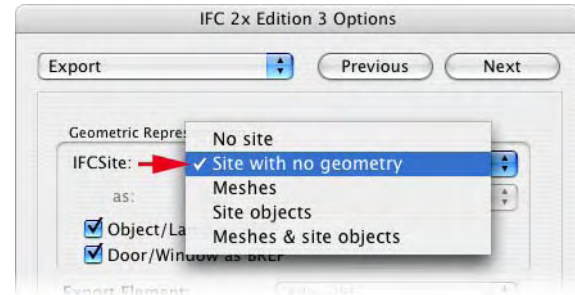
IFC 2x Edition 3 Options

Export

Previous

Next

Geometric Repres

IFCSite:

as:

Object/La

Door/Window as BREP

Export Element

No site

✓ Site with no geometry

Meshes

Site objects

Meshes & site objects